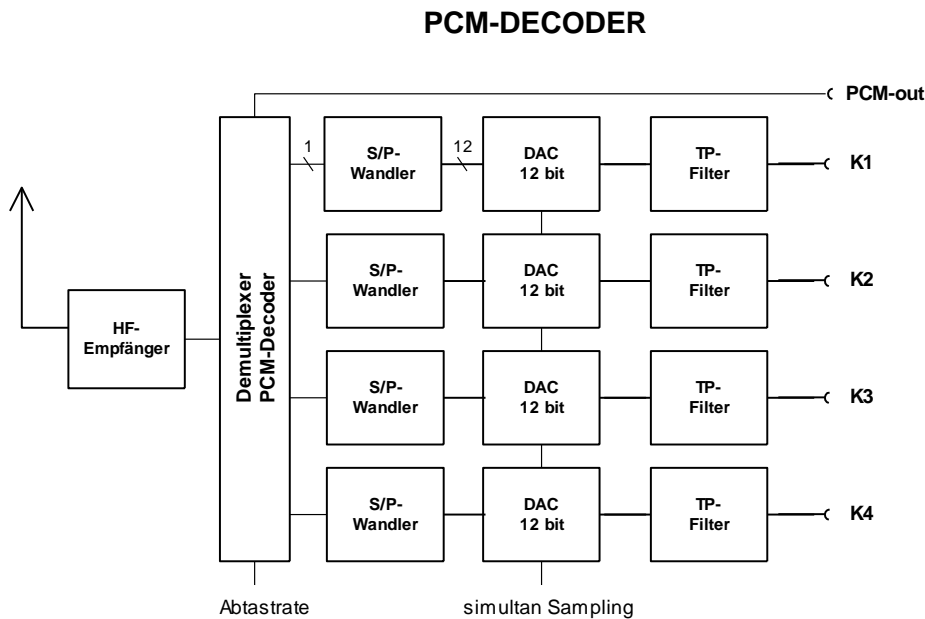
PCM-DECODER

PCM-out

HF-Empfänger

Demultiplexer PCM-Decoder

1

S/P-Wandler

12

DAC 12 bit

TP-Filter

K1

S/P-Wandler

DAC 12 bit

TP-Filter

K2

S/P-Wandler

DAC 12 bit

TP-Filter

K3

S/P-Wandler

DAC 12 bit

TP-Filter

K4

Abtastrate

simultan Sampling